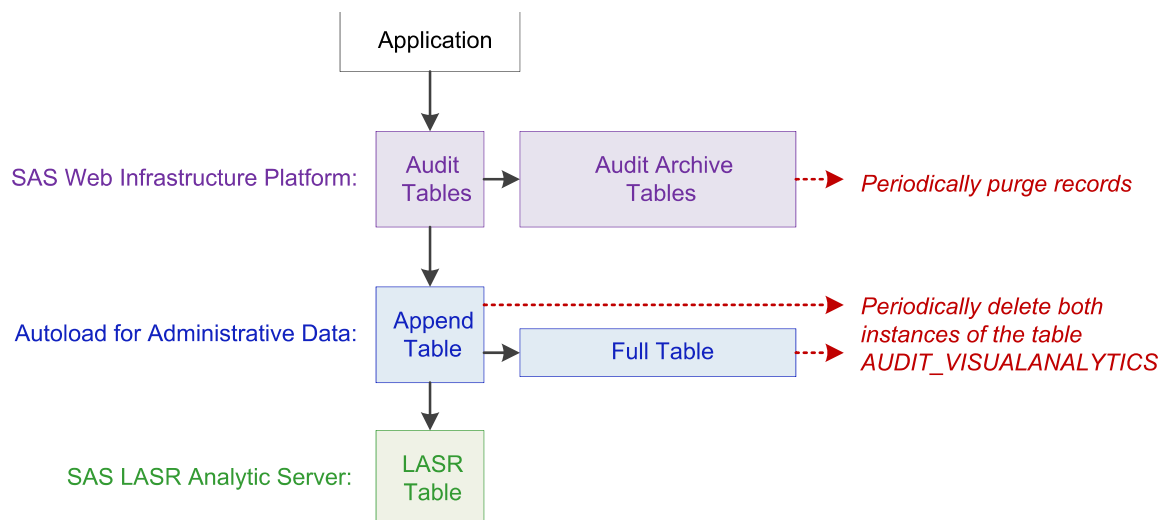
Application

SAS Web Infrastructure Platform:

Audit Tables

Audit Archive Tables

Periodically purge records

Autoload for Administrative Data:

Append Table

Full Table

Periodically delete both instances of the table AUDIT_VISUALANALYTICS

SAS LASR Analytic Server:

LASR Table